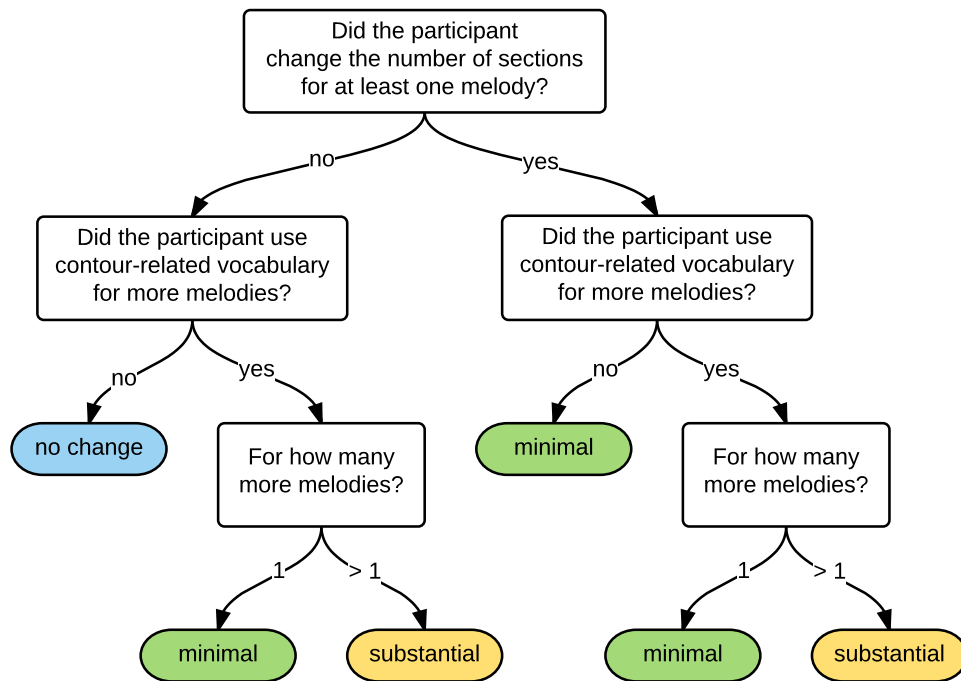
Did the participant change the number of sections for at least one melody?

no

yes

Did the participant use contour-related vocabulary for more melodies?

Did the participant use contour-related vocabulary for more melodies?

no

yes

no

yes

no change

For how many more melodies?

minimal

For how many more melodies?

1

> 1

1

> 1

minimal

substantial

minimal

substantial